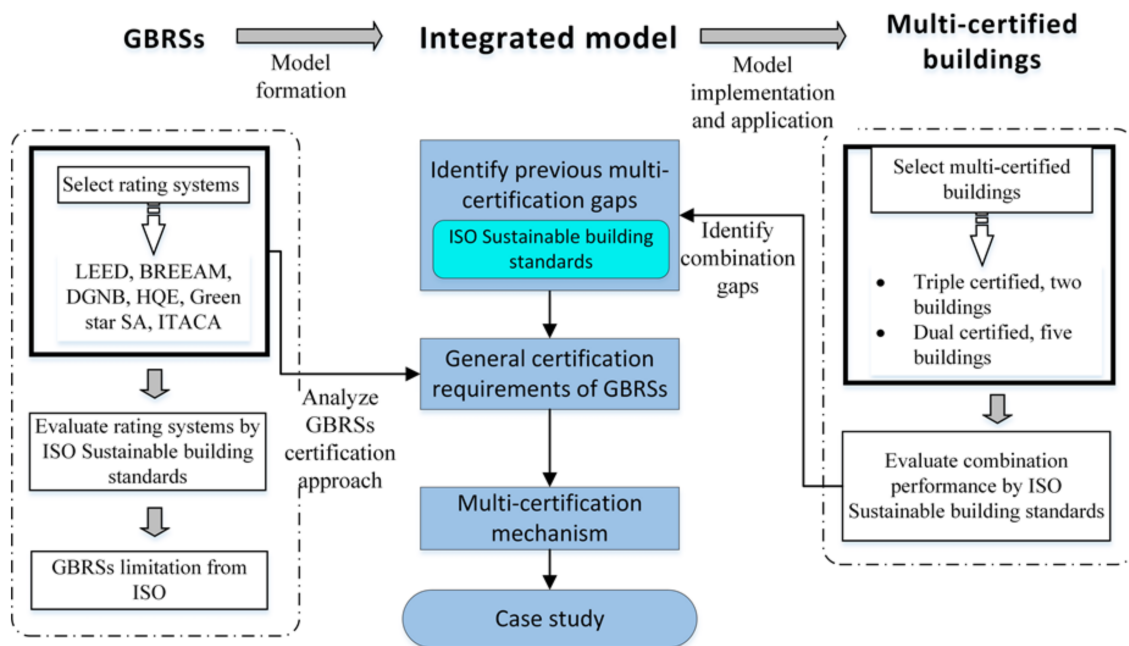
GBRSs

Model formation

Integrated model

Model implementation and application

Multi-certified buildings

Select rating systems

LEED, BREEAM, DGNB, HQE, Green star SA, ITACA

Evaluate rating systems by ISO Sustainable building standards

GBRSs limitation from ISO

Analyze GBRSs certification approach

Identify previous multi-certification gaps

ISO Sustainable building standards

General certification requirements of GBRSs

Multi-certification mechanism

Case study

Identify combination gaps

Select multi-certified buildings

• Triple certified, two buildings
• Dual certified, five buildings

Evaluate combination performance by ISO Sustainable building standards